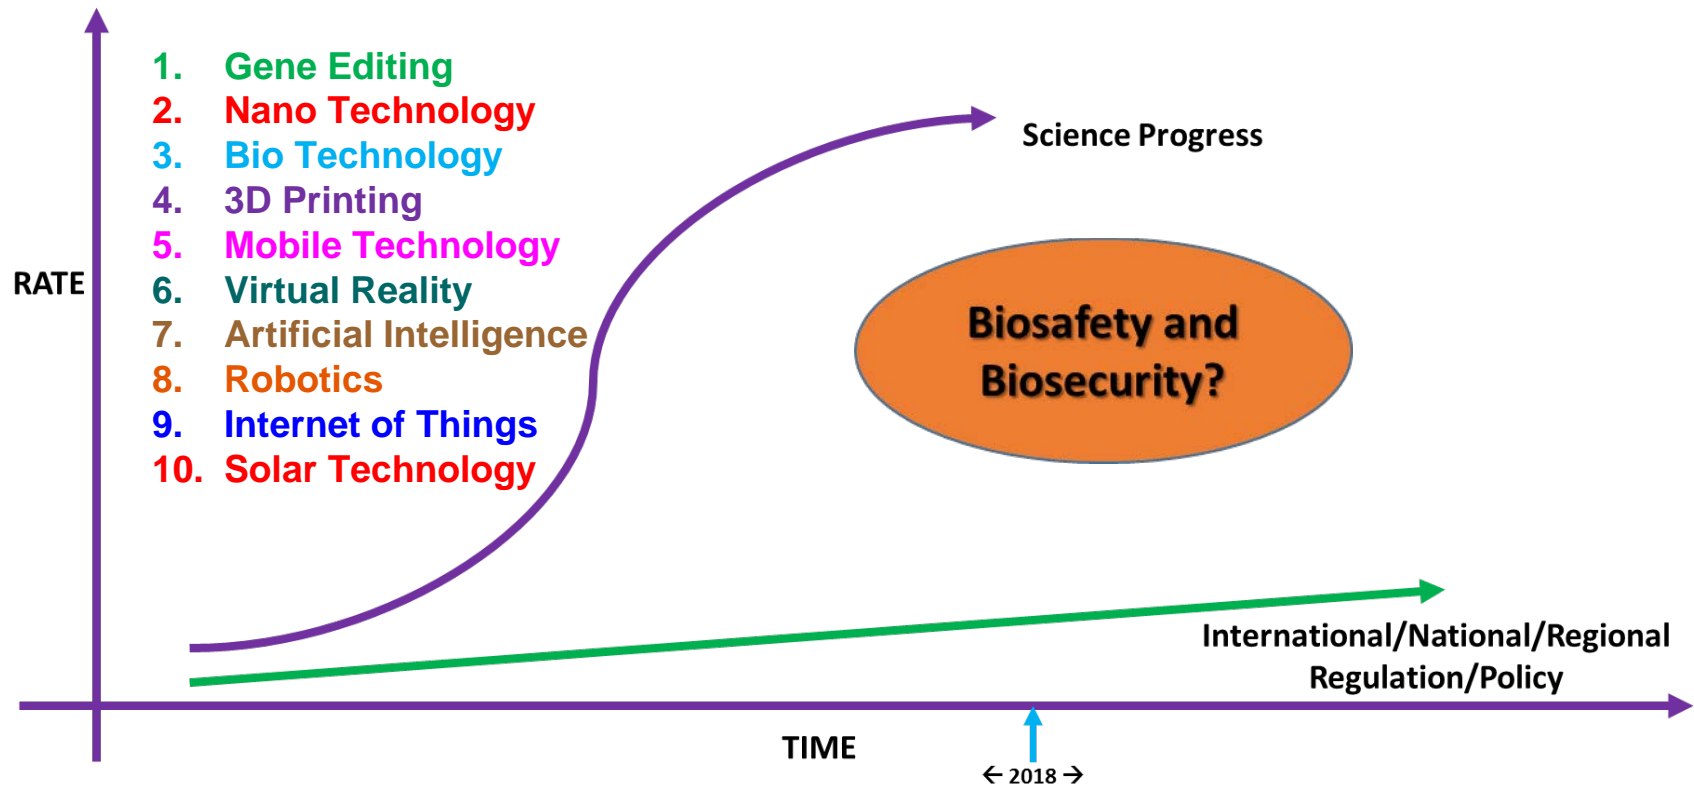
1. Gene Editing
2. Nano Technology
3. Bio Technology
4. 3D Printing
5. Mobile Technology
6. Virtual Reality
7. Artificial Intelligence
8. Robotics
9. Internet of Things
10. Solar Technology

RATE

Science Progress

Biosafety and Biosecurity?

International/National/Regional Regulation/Policy

TIME

← 2018 →